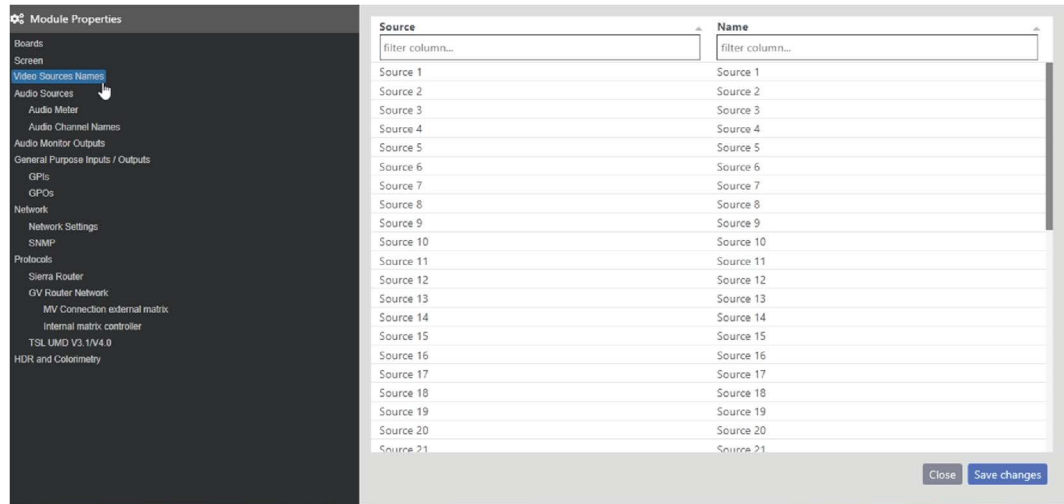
Module Properties
Boards
Screen
Video Sources Names
Audio Sources
Audio Meter
Audio Channel Names
Audio Monitor Outputs
General Purpose Inputs / Outputs
GPIs
GPOs
Network
Network Settings
SNMP
Protocols
Sierra Router
GV Router Network
MV Connection external matrix
Internal matrix controller
TSL UMD V3.1/V4.0
HDR and Colorimetry

| Source | Name |
|---|---|
| filter column... | filter column... |
| Source 1 | Source 1 |
| Source 2 | Source 2 |
| Source 3 | Source 3 |
| Source 4 | Source 4 |
| Source 5 | Source 5 |
| Source 6 | Source 6 |
| Source 7 | Source 7 |
| Source 8 | Source 8 |
| Source 9 | Source 9 |
| Source 10 | Source 10 |
| Source 11 | Source 11 |
| Source 12 | Source 12 |
| Source 13 | Source 13 |
| Source 14 | Source 14 |
| Source 15 | Source 15 |
| Source 16 | Source 16 |
| Source 17 | Source 17 |
| Source 18 | Source 18 |
| Source 19 | Source 19 |
| Source 20 | Source 20 |
| Source 21 | Source 21 |

Close
Save changes